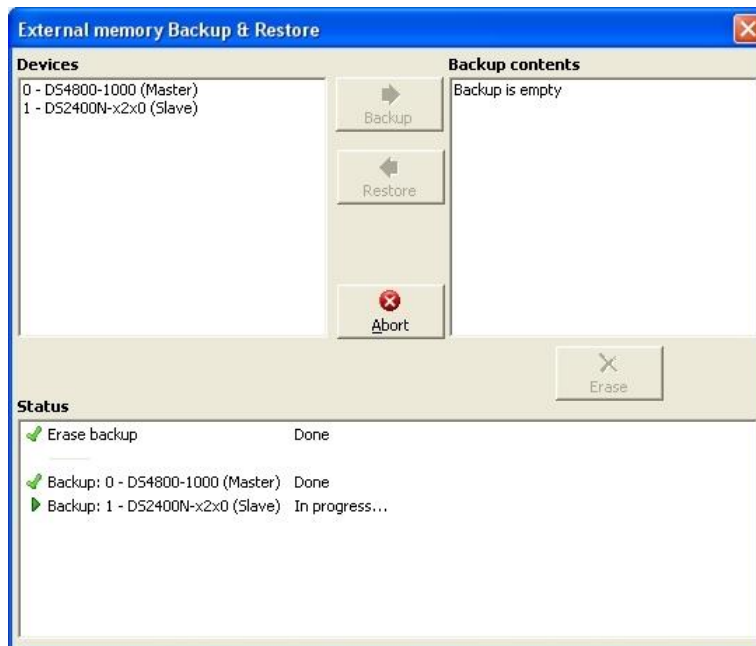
External memory Backup & Restore

Devices

0 - DS4800-1000 (Master)
1 - DS2400N-x2x0 (Slave)

Backup

Restore

Abort

Backup contents

Backup is empty

Erase

Status

| | |
|---|---|
| Erase backup | Done |
| Backup: 0 - DS4800-1000 (Master) | Done |
| Backup: 1 - DS2400N-x2x0 (Slave) | In progress... |